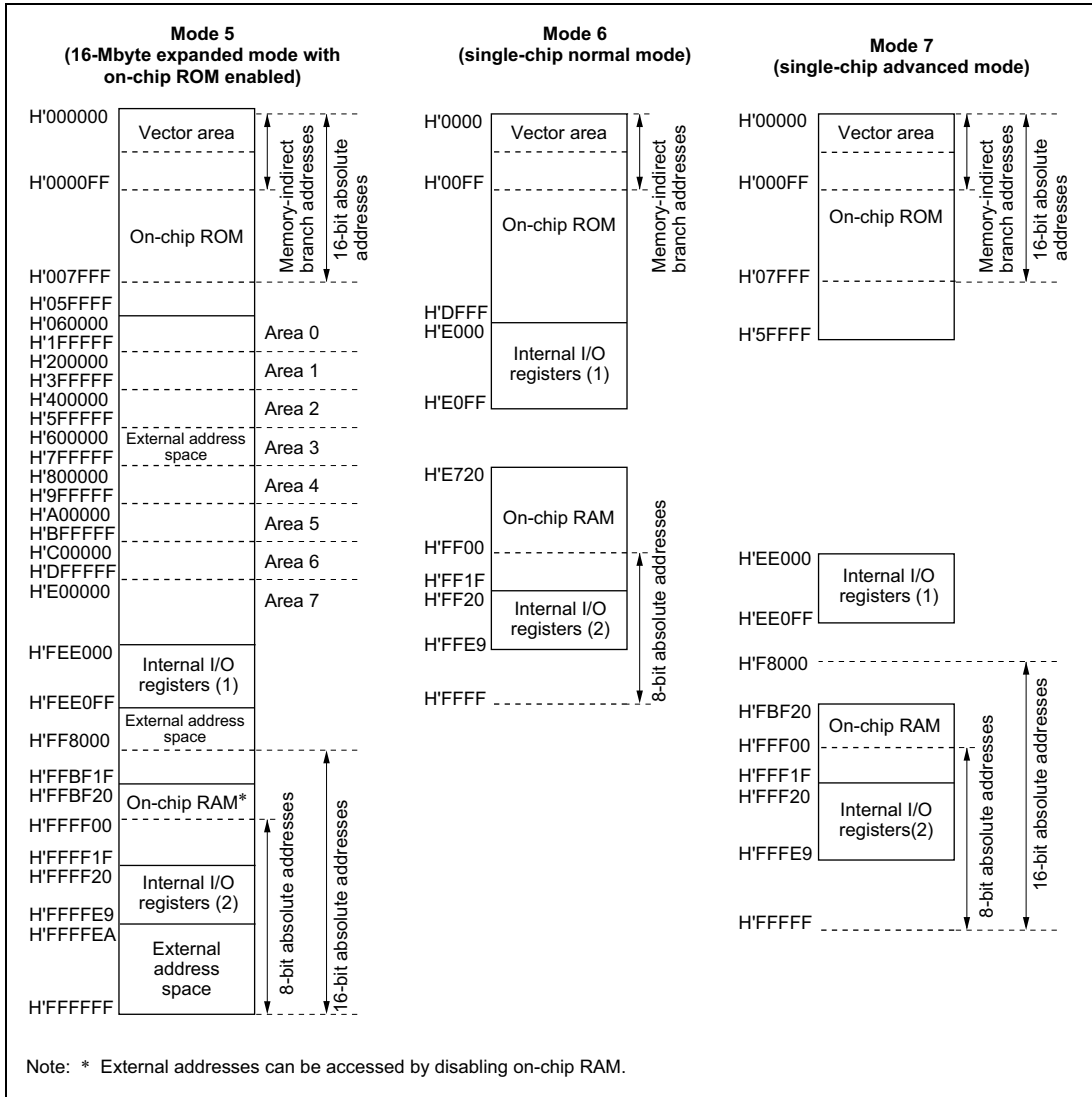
Mode 5
(16-Mbyte expanded mode with on-chip ROM enabled)

H'000000
Vector area
H'0000FF
On-chip ROM
H'007FFF
Memory-indirect branch addresses
16-bit absolute addresses
H'05FFFF
H'060000
H'1FFFFF
Area 0
H'200000
H'3FFFFF
Area 1
H'400000
H'5FFFFF
Area 2
H'600000
H'7FFFFF
External address space
Area 3
H'800000
H'9FFFFF
Area 4
H'A00000
H'BFFFFF
Area 5
H'C00000
H'DFFFFF
Area 6
H'E00000
Area 7
H'FEE000
Internal I/O registers (1)
H'FEE0FF
External address space
H'FF8000
H'FFBF1F
H'FFBF20
On-chip RAM*
H'FFFF00
H'FFFF1F
H'FFFF20
Internal I/O registers (2)
H'FFFFE9
H'FFFFEA
External address space
H'FFFFFF
8-bit absolute addresses
16-bit absolute addresses

Mode 6
(single-chip normal mode)

H'0000
Vector area
H'00FF
On-chip ROM
Memory-indirect branch addresses
H'DFFF
H'E000
Internal I/O registers (1)
H'E0FF
H'E720
On-chip RAM
H'FF00
H'FF1F
H'FF20
Internal I/O registers (2)
H'FFE9
H'FFFF
8-bit absolute addresses
16-bit absolute addresses

Mode 7
(single-chip advanced mode)

H'00000
Vector area
H'000FF
On-chip ROM
Memory-indirect branch addresses
16-bit absolute addresses
H'07FFF
H'5FFFF
H'EE000
Internal I/O registers (1)
H'EE0FF
H'F8000
H'FBF20
On-chip RAM
H'FFF00
H'FFF1F
H'FFF20
Internal I/O registers(2)
H'FFFE9
H'FFFFF
8-bit absolute addresses
16-bit absolute addresses

Note: * External addresses can be accessed by disabling on-chip RAM.